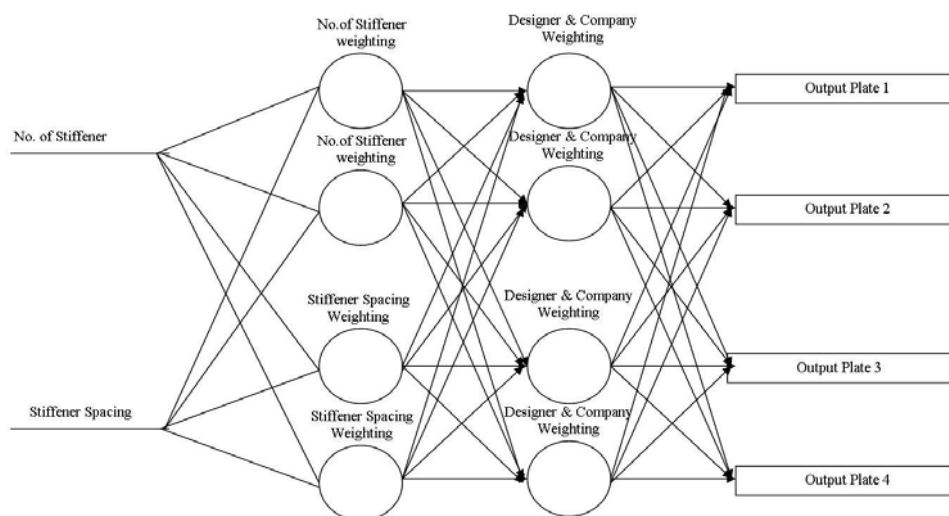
No. of Stiffener

Stiffener Spacing

No.of Stiffener weighting

No.of Stiffener weighting

Stiffener Spacing Weighting

Stiffener Spacing Weighting

Designer & Company Weighting

Designer & Company Weighting

Designer & Company Weighting

Designer & Company Weighting

Output Plate 1

Output Plate 2

Output Plate 3

Output Plate 4